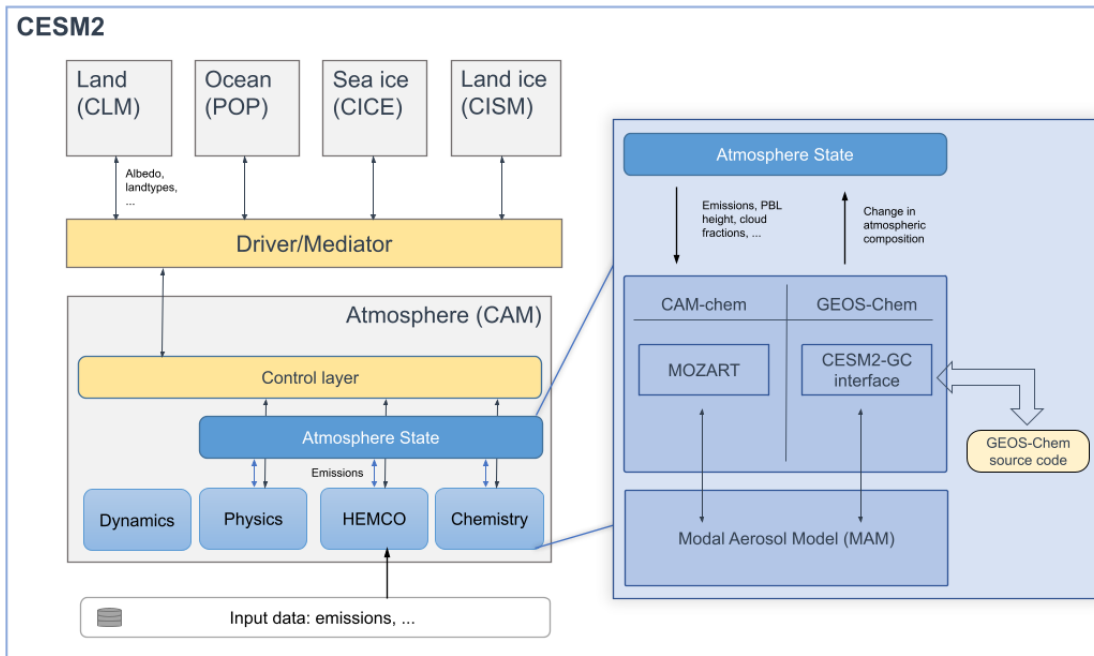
CESM2

Land (CLM)

Ocean (POP)

Sea ice (CICE)

Land ice (CISM)

Albedo, landtypes, ...

Driver/Mediator

Atmosphere (CAM)

Control layer

Atmosphere State

Emissions

Dynamics

Physics

HEMCO

Chemistry

Input data: emissions, ...

Atmosphere State

Emissions, PBL height, cloud fractions, ...

Change in atmospheric composition

CAM-chem

GEOS-Chem

MOZART

CESM2-GC interface

GEOS-Chem source code

Modal Aerosol Model (MAM)